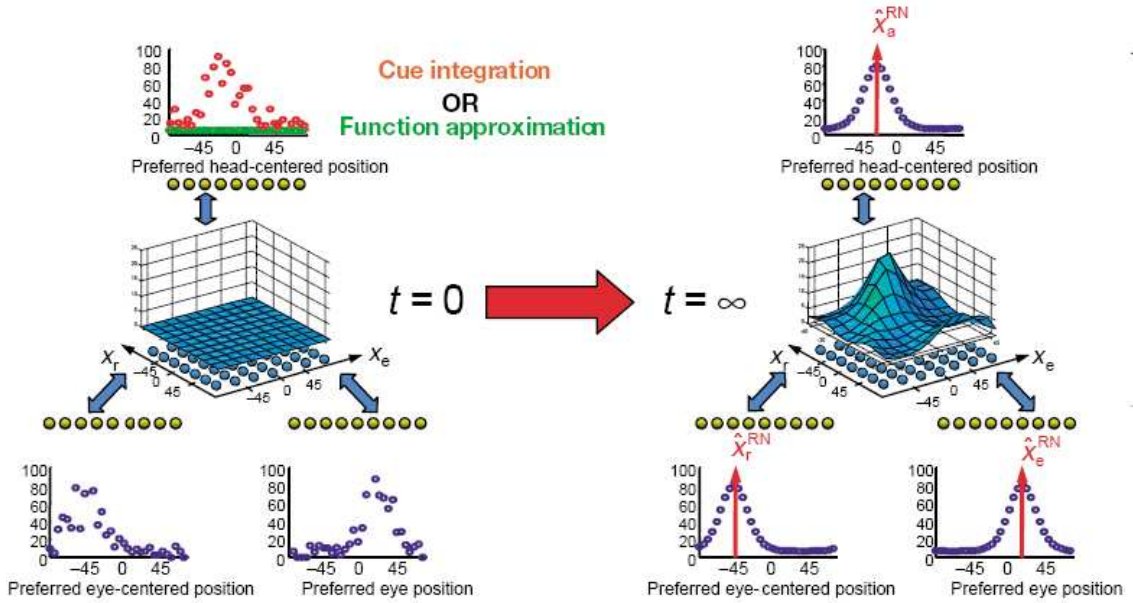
100
80
60
40
20
0
−45 0 45
Preferred head-centered position

Cue integration
OR
Function approximation

$\hat{x}_a^{RN}$
100
80
60
40
20
0
−45 0 45
Preferred head-centered position

$t$ = 0

$t$ = ∞

$x_r$
−45
0
45
$x_e$
−45
0
45

$x_r$
−45
0
45
$x_e$
−45
0
45

100
80
60
40
20
0
−45 0 45
Preferred eye-centered position

100
80
60
40
20
0
−45 0 45
Preferred eye position

$\hat{x}_r^{RN}$
100
80
60
40
20
0
−45 0 45
Preferred eye- centered position

$\hat{x}_e^{RN}$
100
80
60
40
20
0
−45 0 45
Preferred eye position